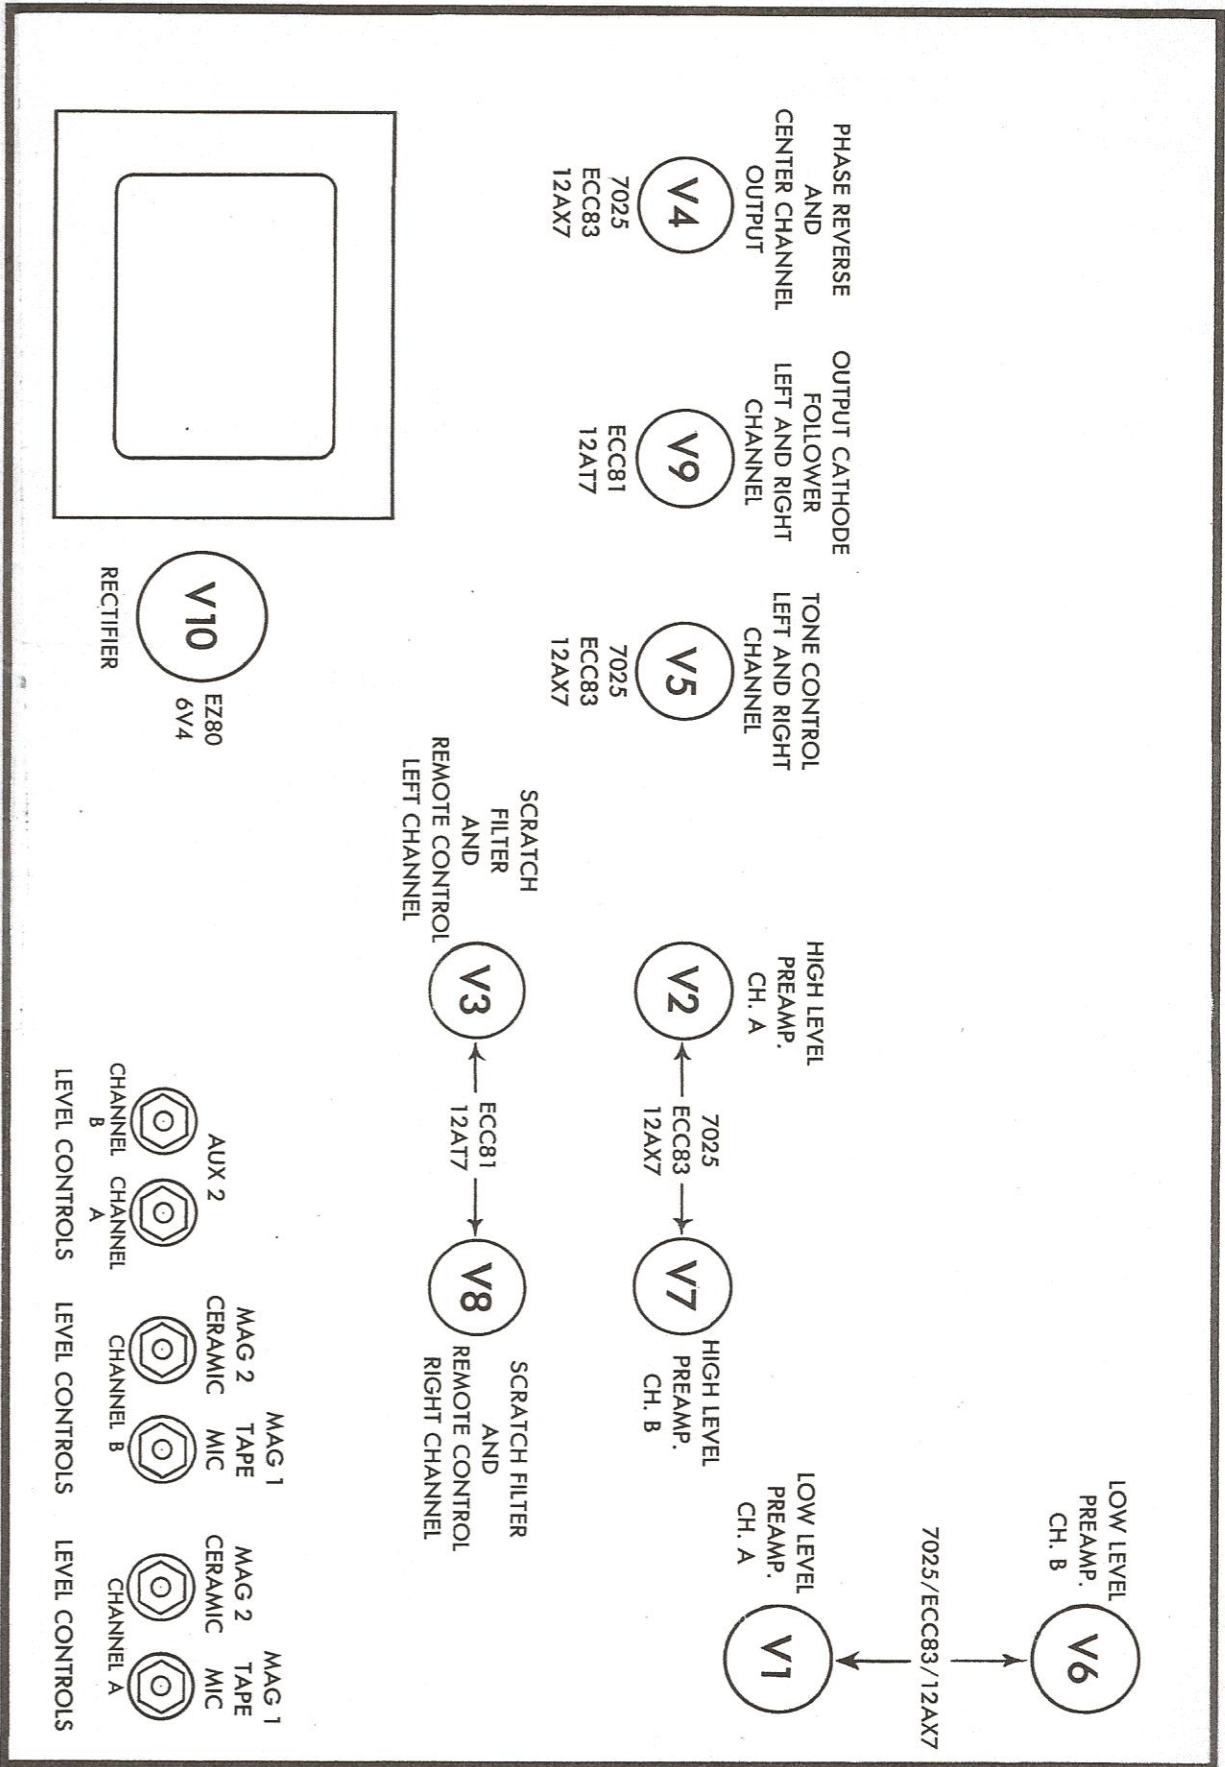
PHASE REVERSE AND CENTER CHANNEL OUTPUT

V4

7025
ECC83
12AX7

OUTPUT CATHODE FOLLOWER LEFT AND RIGHT CHANNEL

V9

ECC81
12AT7

V10

RECTIFIER

EZ80
6V4

TONE CONTROL LEFT AND RIGHT CHANNEL

V5

7025
ECC83
12AX7

SCRATCH FILTER AND REMOTE CONTROL LEFT CHANNEL

V3

HIGH LEVEL PREAMP. CH. A

V2

7025
ECC83
12AX7

ECC81
12AT7

V7

HIGH LEVEL PREAMP. CH. B

V8

SCRATCH FILTER AND REMOTE CONTROL RIGHT CHANNEL

LOW LEVEL PREAMP. CH. B

V6

7025/ECC83/12AX7

LOW LEVEL PREAMP. CH. A

V1

AUX 2

CHANNEL B

CHANNEL A

LEVEL CONTROLS

MAG 2 CERAMIC

MAG 1 TAPE MIC

CHANNEL B

LEVEL CONTROLS

MAG 2 CERAMIC

MAG 1 TAPE MIC

CHANNEL A

LEVEL CONTROLS